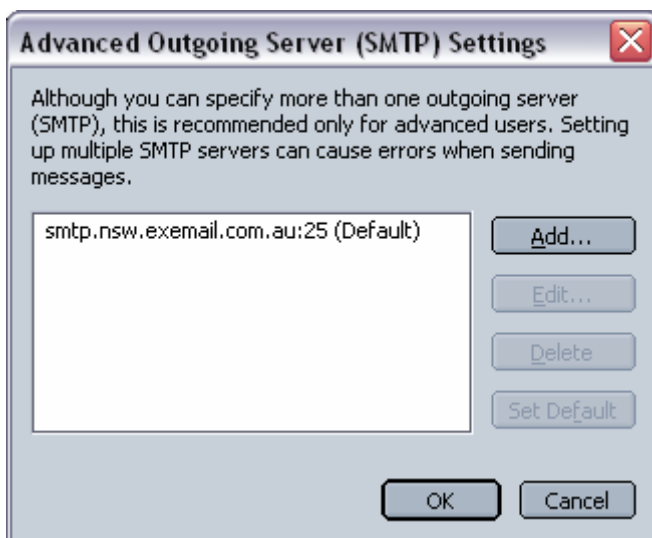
Advanced Outgoing Server (SMTP) Settings

Although you can specify more than one outgoing server (SMTP), this is recommended only for advanced users. Setting up multiple SMTP servers can cause errors when sending messages.

smtp.nsw.exemail.com.au:25 (Default)

Add...

Edit...

Delete

Set Default

OK

Cancel